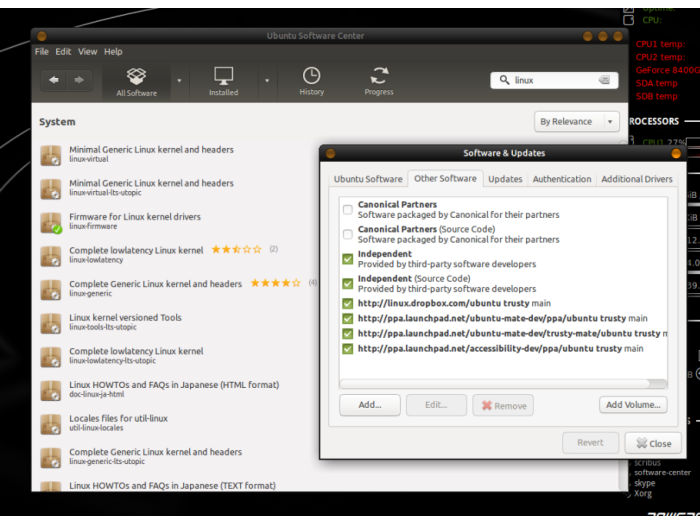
Uptime:
CPU:
CPU1 temp:
CPU2 temp:
GeForce 8400G
SDA temp
SDB temp
ROCESSORS
CPU1 27%

Ubuntu Software Center
File Edit View Help
All Software
Installed
History
Progress
linux
System
By Relevance

Minimal Generic Linux kernel and headers
linux-virtual
Minimal Generic Linux kernel and headers
linux-virtual-lts-utopic
Firmware for Linux kernel drivers
linux-firmware
Complete lowlatency Linux kernel (2)
linux-lowlatency
Complete Generic Linux kernel and headers (4)
linux-generic
Linux kernel versioned Tools
linux-tools-lts-utopic
Complete lowlatency Linux kernel
linux-lowlatency-lts-utopic
Linux HOWTOs and FAQs in Japanese (HTML format)
doc-linux-ja-html
Locales files for util-linux
util-linux-locales
Complete Generic Linux kernel and headers
linux-generic-lts-utopic
Linux HOWTOs and FAQs in Japanese (TEXT format)

Software & Updates
Ubuntu Software | Other Software | Updates | Authentication | Additional Drivers

Canonical Partners
Software packaged by Canonical for their partners
Canonical Partners (Source Code)
Software packaged by Canonical for their partners
Independent
Provided by third-party software developers
Independent (Source Code)
Provided by third-party software developers
http://linux.dropbox.com/ubuntu trusty main
http://ppa.launchpad.net/ubuntu-mate-dev/ppa/ubuntu trusty main
http://ppa.launchpad.net/ubuntu-mate-dev/trusty-mate/ubuntu trusty main
http://ppa.launchpad.net/accessibility-dev/ppa/ubuntu trusty main

Add... | Edit... | Remove | Add Volume...
Revert | Close

scribus
software-center
skype
Xorg